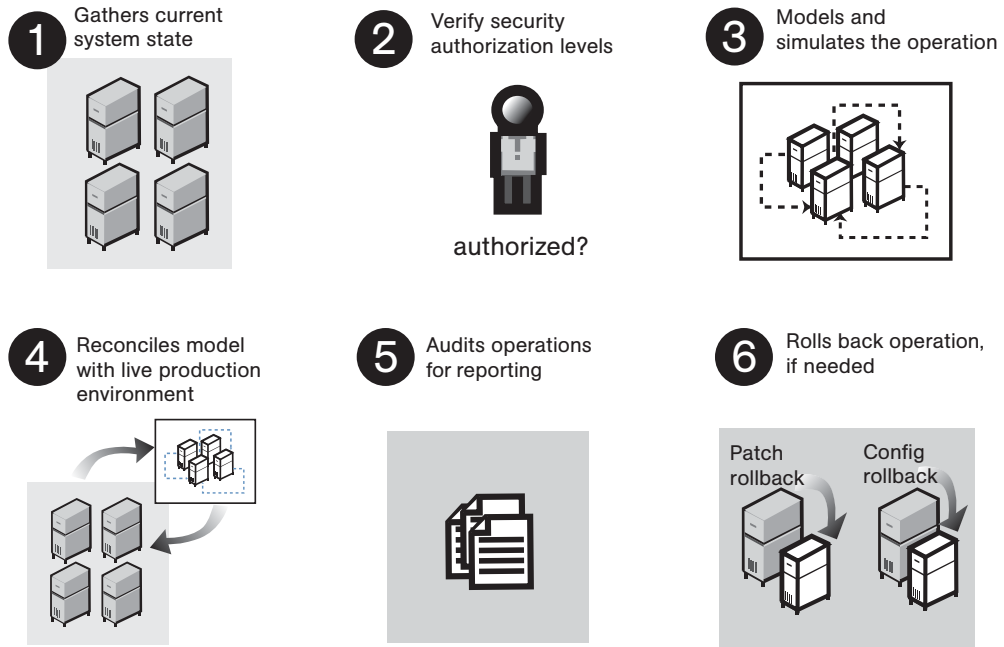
1 Gathers current system state

2 Verify security authorization levels

authorized?

3 Models and simulates the operation

4 Reconciles model with live production environment

5 Audits operations for reporting

6 Rolls back operation, if needed

Patch rollback

Config rollback